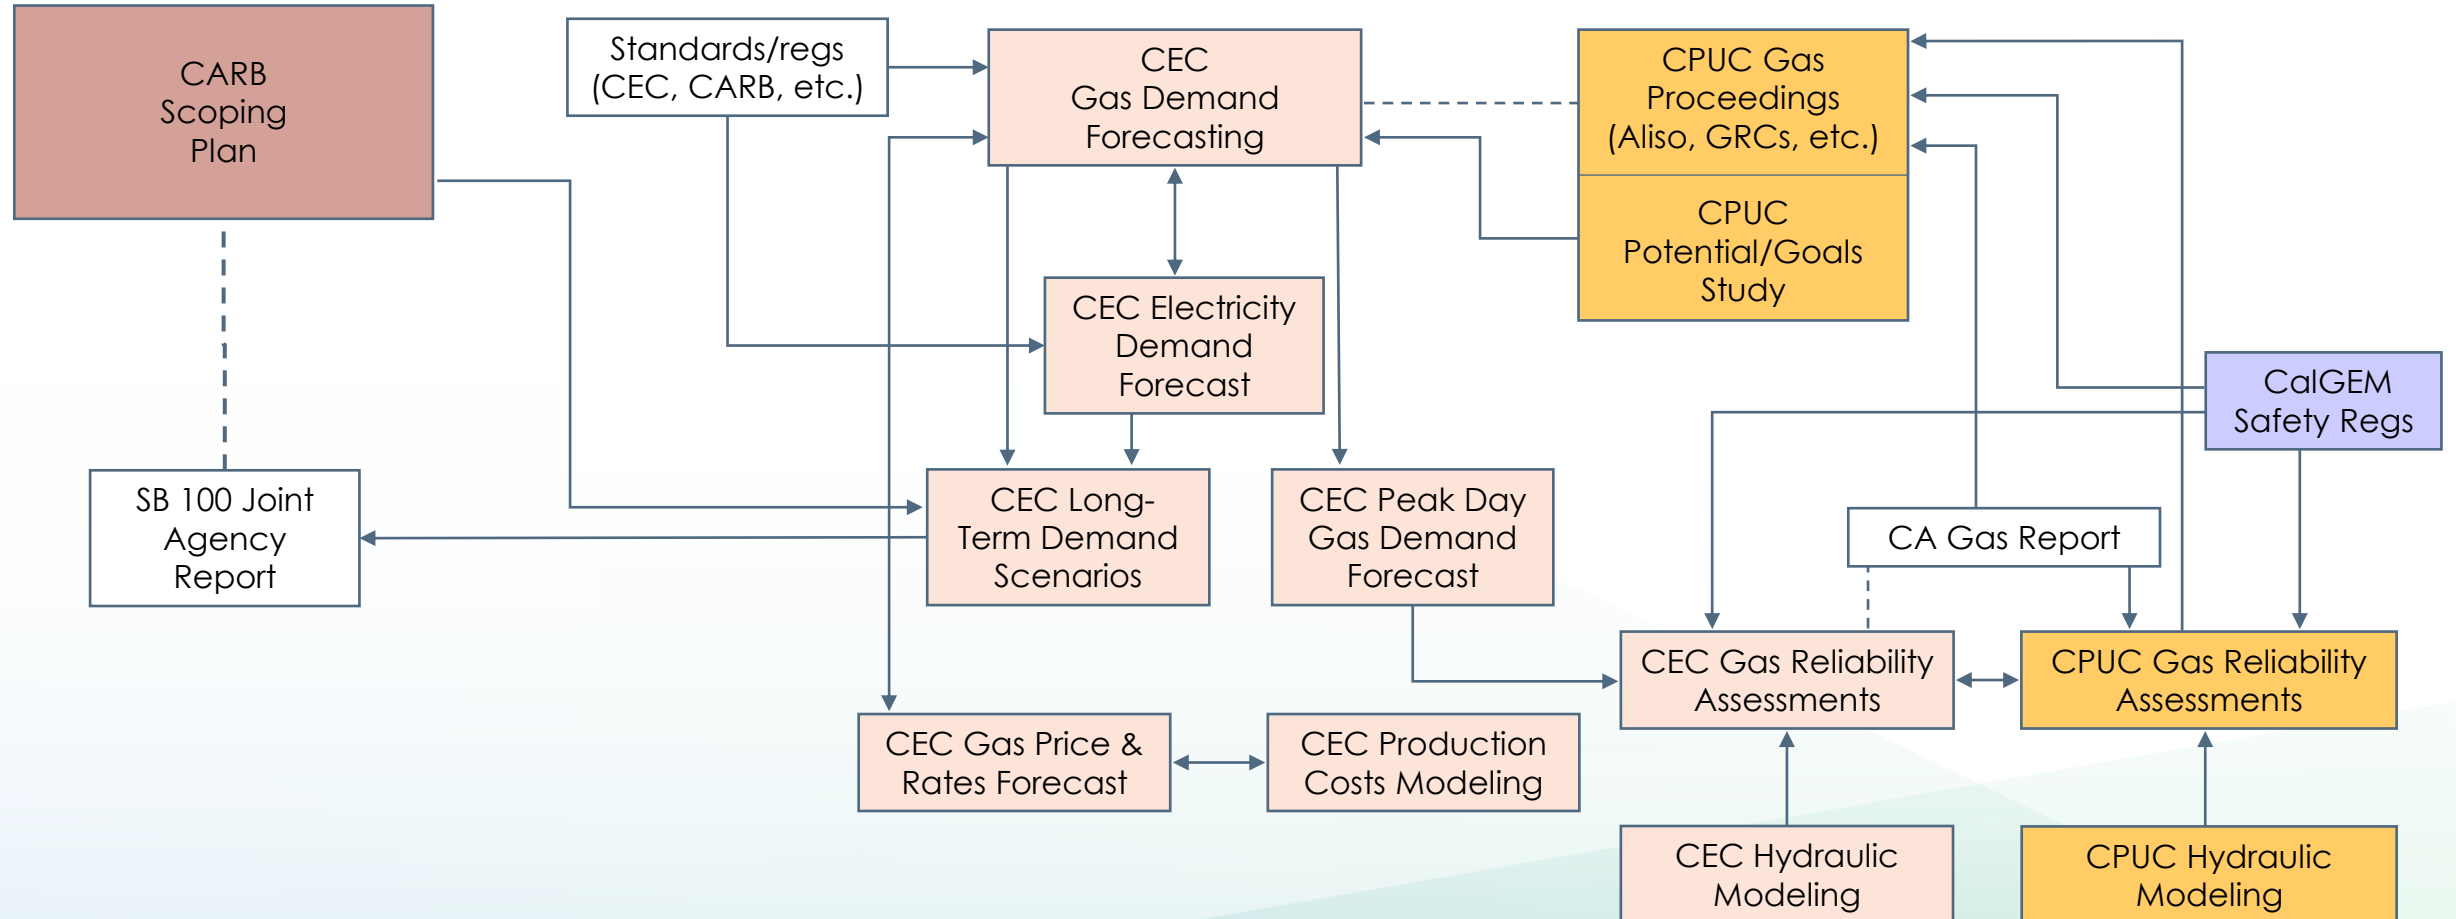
CARB Scoping Plan

Standards/regs (CEC, CARB, etc.)

CEC Gas Demand Forecasting

CPUC Gas Proceedings (Aliso, GRCs, etc.)

CPUC Potential/Goals Study

CEC Electricity Demand Forecast

CalGEM Safety Regs

SB 100 Joint Agency Report

CEC Long-Term Demand Scenarios

CEC Peak Day Gas Demand Forecast

CA Gas Report

CEC Gas Reliability Assessments

CPUC Gas Reliability Assessments

CEC Gas Price & Rates Forecast

CEC Production Costs Modeling

CEC Hydraulic Modeling

CPUC Hydraulic Modeling